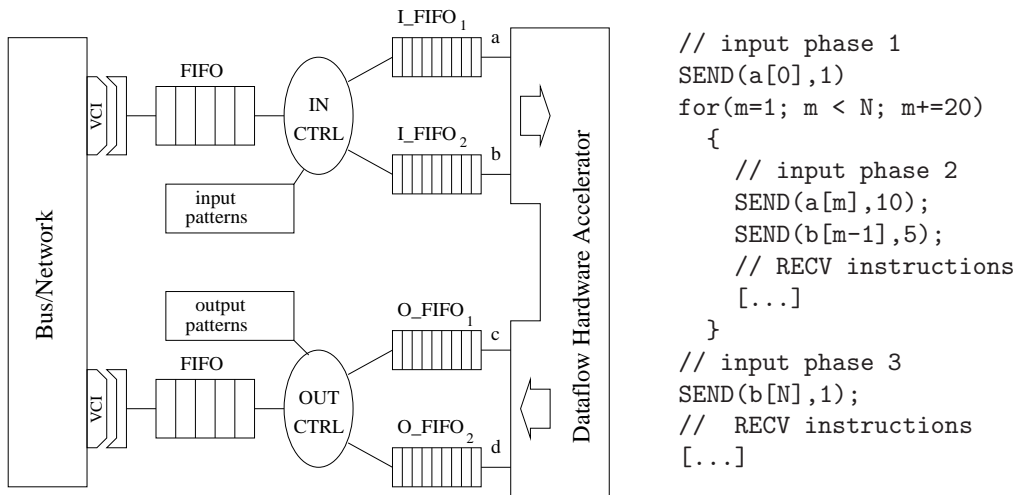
Bus/Network

VCI

FIFO

IN CTRL

input patterns

I_FIFO$_1$

a

I_FIFO$_2$

b

output patterns

VCI

FIFO

OUT CTRL

O_FIFO$_1$

c

O_FIFO$_2$

d

Dataflow Hardware Accelerator

// input phase 1
SEND(a[0],1)
for(m=1; m < N; m+=20)
  {
    // input phase 2
    SEND(a[m],10);
    SEND(b[m-1],5);
    // RECV instructions
    [...]
  }
// input phase 3
SEND(b[N],1);
//  RECV instructions
[...]